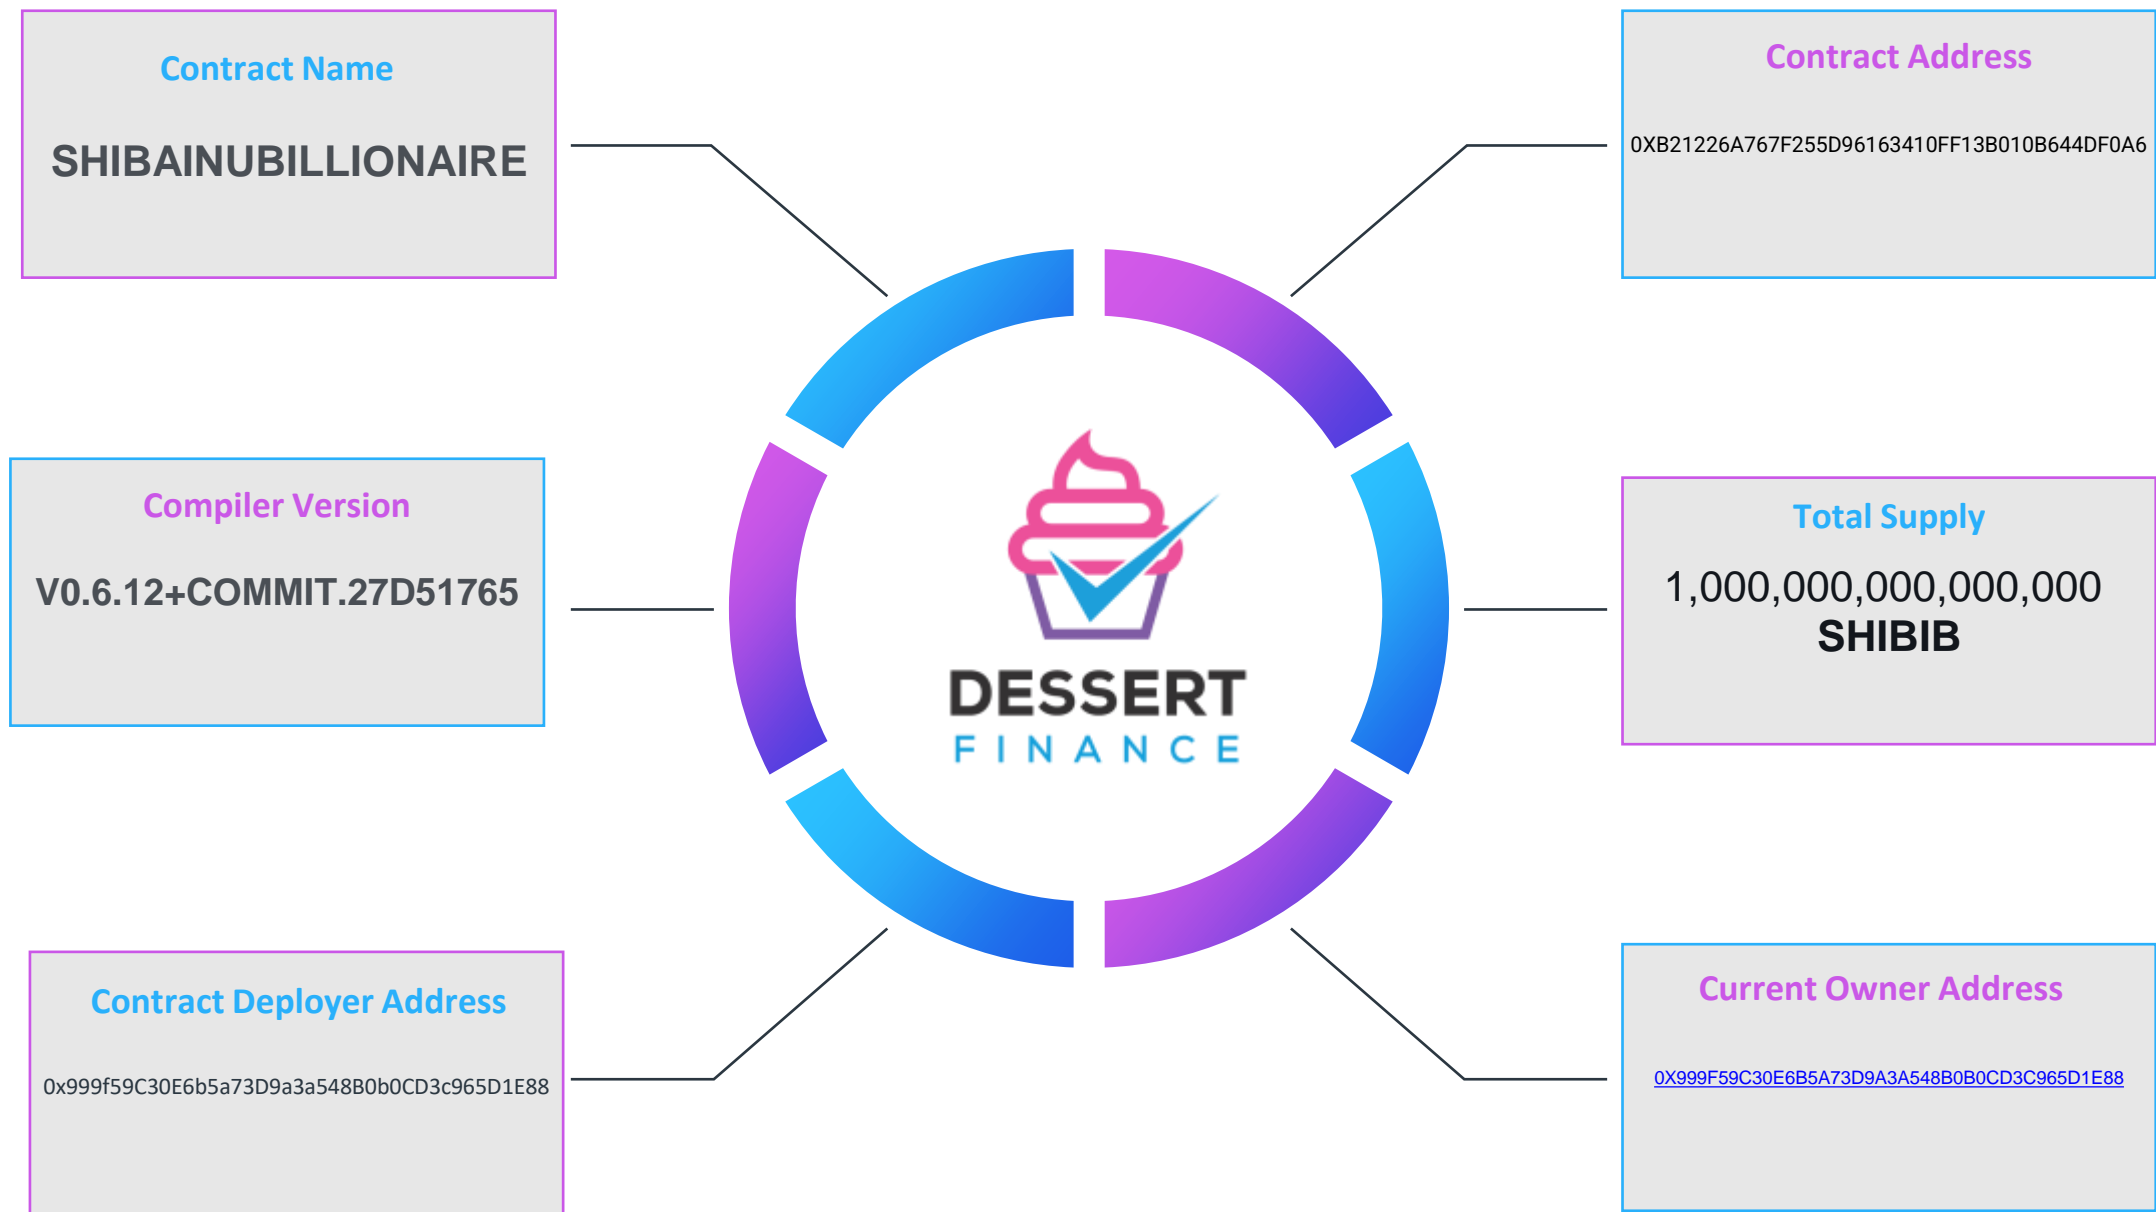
Contract Name

SHIBAINUBILLIONAIRE

Contract Address

0XB21226A767F255D96163410FF13B010B644DF0A6

Compiler Version

V0.6.12+COMMIT.27D51765

DESSERT
FINANCE

Total Supply

1,000,000,000,000,000
SHIBIB

Contract Deployer Address

0x999f59C30E6b5a73D9a3a548B0b0CD3c965D1E88

Current Owner Address

0X999F59C30E6B5A73D9A3A548B0B0CD3C965D1E88